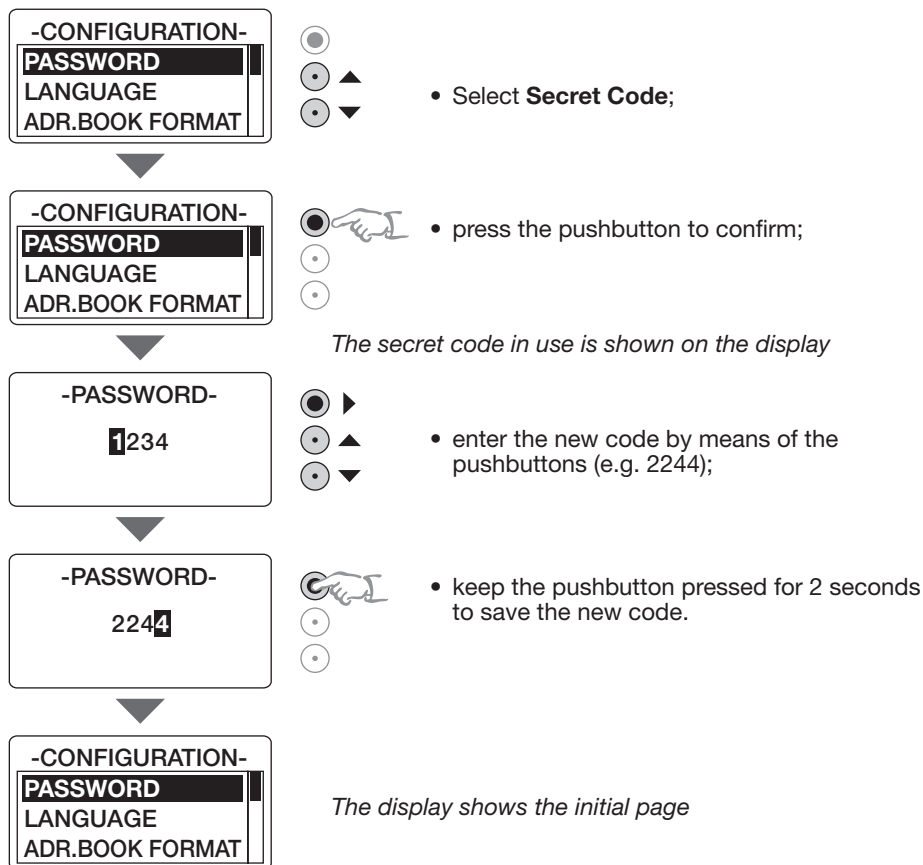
-CONFIGURATION-
PASSWORD
LANGUAGE
ADR.BOOK FORMAT

• Select **Secret Code**;

-CONFIGURATION-
PASSWORD
LANGUAGE
ADR.BOOK FORMAT

• press the pushbutton to confirm;

*The secret code in use is shown on the display*

-PASSWORD-
1234

• enter the new code by means of the pushbuttons (e.g. 2244);

-PASSWORD-
2244

• keep the pushbutton pressed for 2 seconds to save the new code.

-CONFIGURATION-
PASSWORD
LANGUAGE
ADR.BOOK FORMAT

*The display shows the initial page*